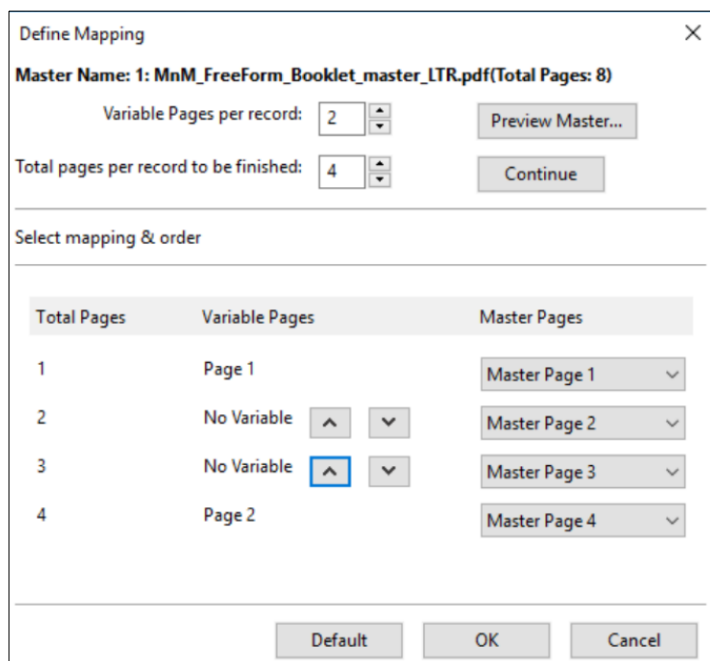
Define Mapping

Master Name: 1: MnM_FreeForm_Booklet_master_LTR.pdf(Total Pages: 8)

Variable Pages per record: 2

Preview Master...

Total pages per record to be finished: 4

Continue

Select mapping & order

| Total Pages | Variable Pages | Master Pages |
|---|---|---|
| 1 | Page 1 | Master Page 1 |
| 2 | No Variable | Master Page 2 |
| 3 | No Variable | Master Page 3 |
| 4 | Page 2 | Master Page 4 |

Default OK Cancel